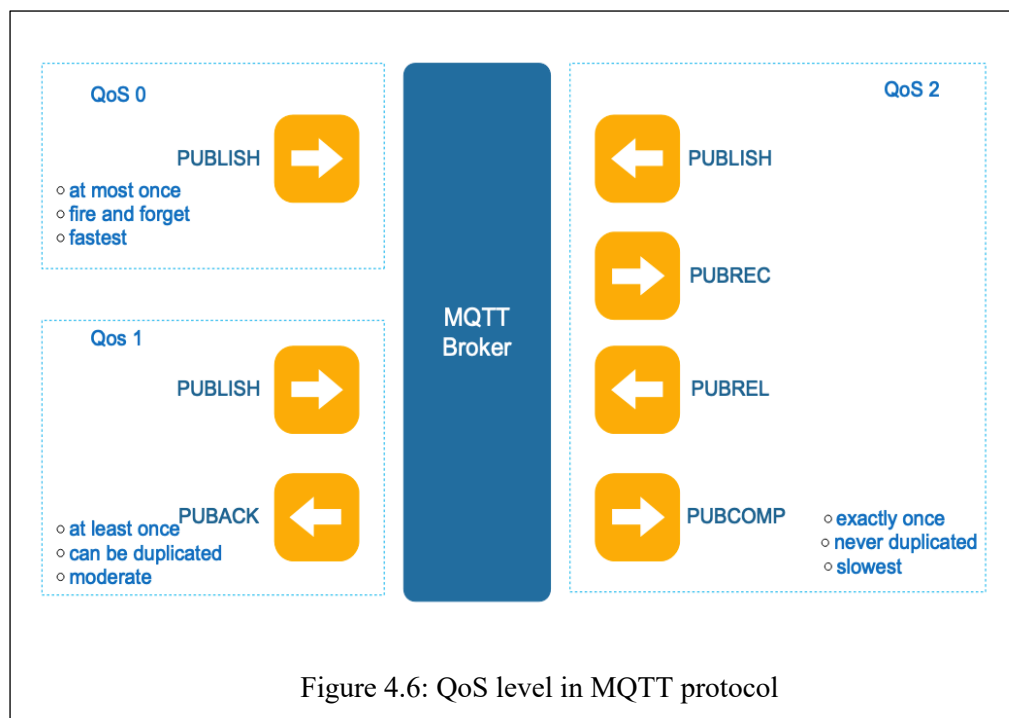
QoS 0

PUBLISH

at most once
fire and forget
fastest

Qos 1

PUBLISH

PUBACK

at least once
can be duplicated
moderate

MQTT Broker

QoS 2

PUBLISH

PUBREC

PUBREL

PUBCOMP

exactly once
never duplicated
slowest

Figure 4.6: QoS level in MQTT protocol